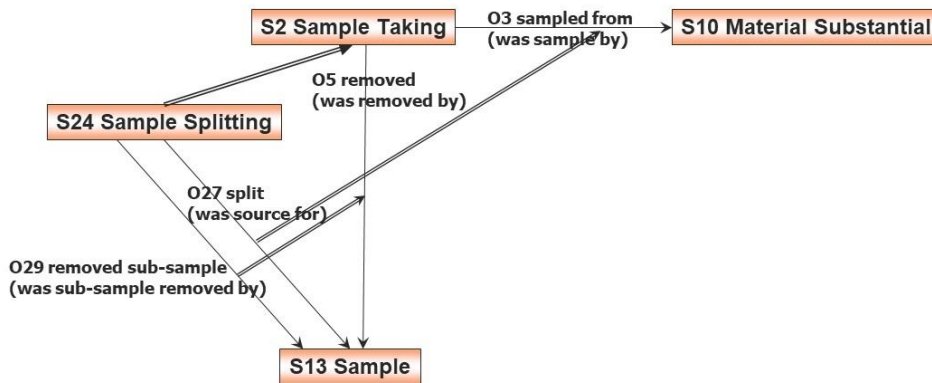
S2 Sample Taking

O3 sampled from (was sample by)

S10 Material Substantial

O5 removed (was removed by)

S24 Sample Splitting

O27 split (was source for)

O29 removed sub-sample (was sub-sample removed by)

S13 Sample